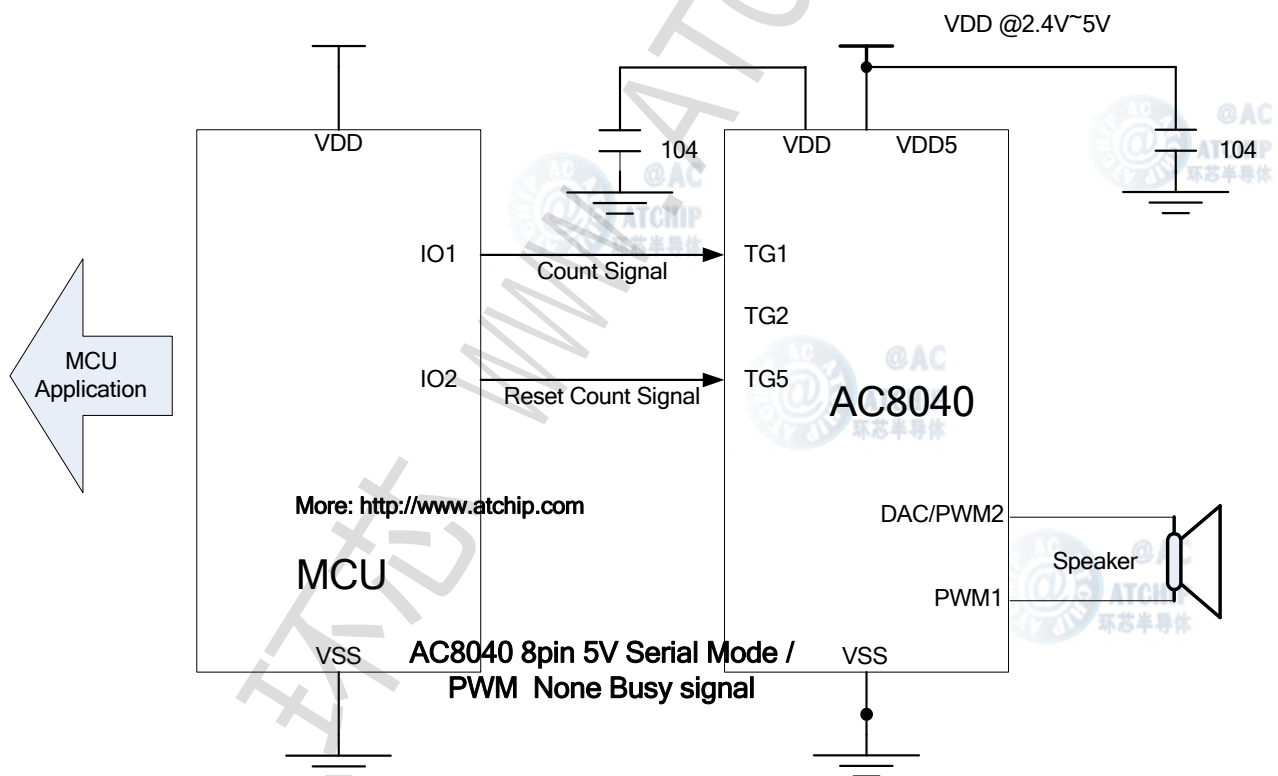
VDD @2.4V~5V

VDD

104

VDD

VDD5

104

IO1

Count Signal

TG1

TG2

MCU Application

IO2

Reset Count Signal

TG5

AC8040

More: http://www.atchip.com

DAC/PWM2

Speaker

MCU

PWM1

VSS

AC8040 8pin 5V Serial Mode / PWM None Busy signal

VSS

@AC ATCHIP 环芯半导体

环芯 WWW.ATC